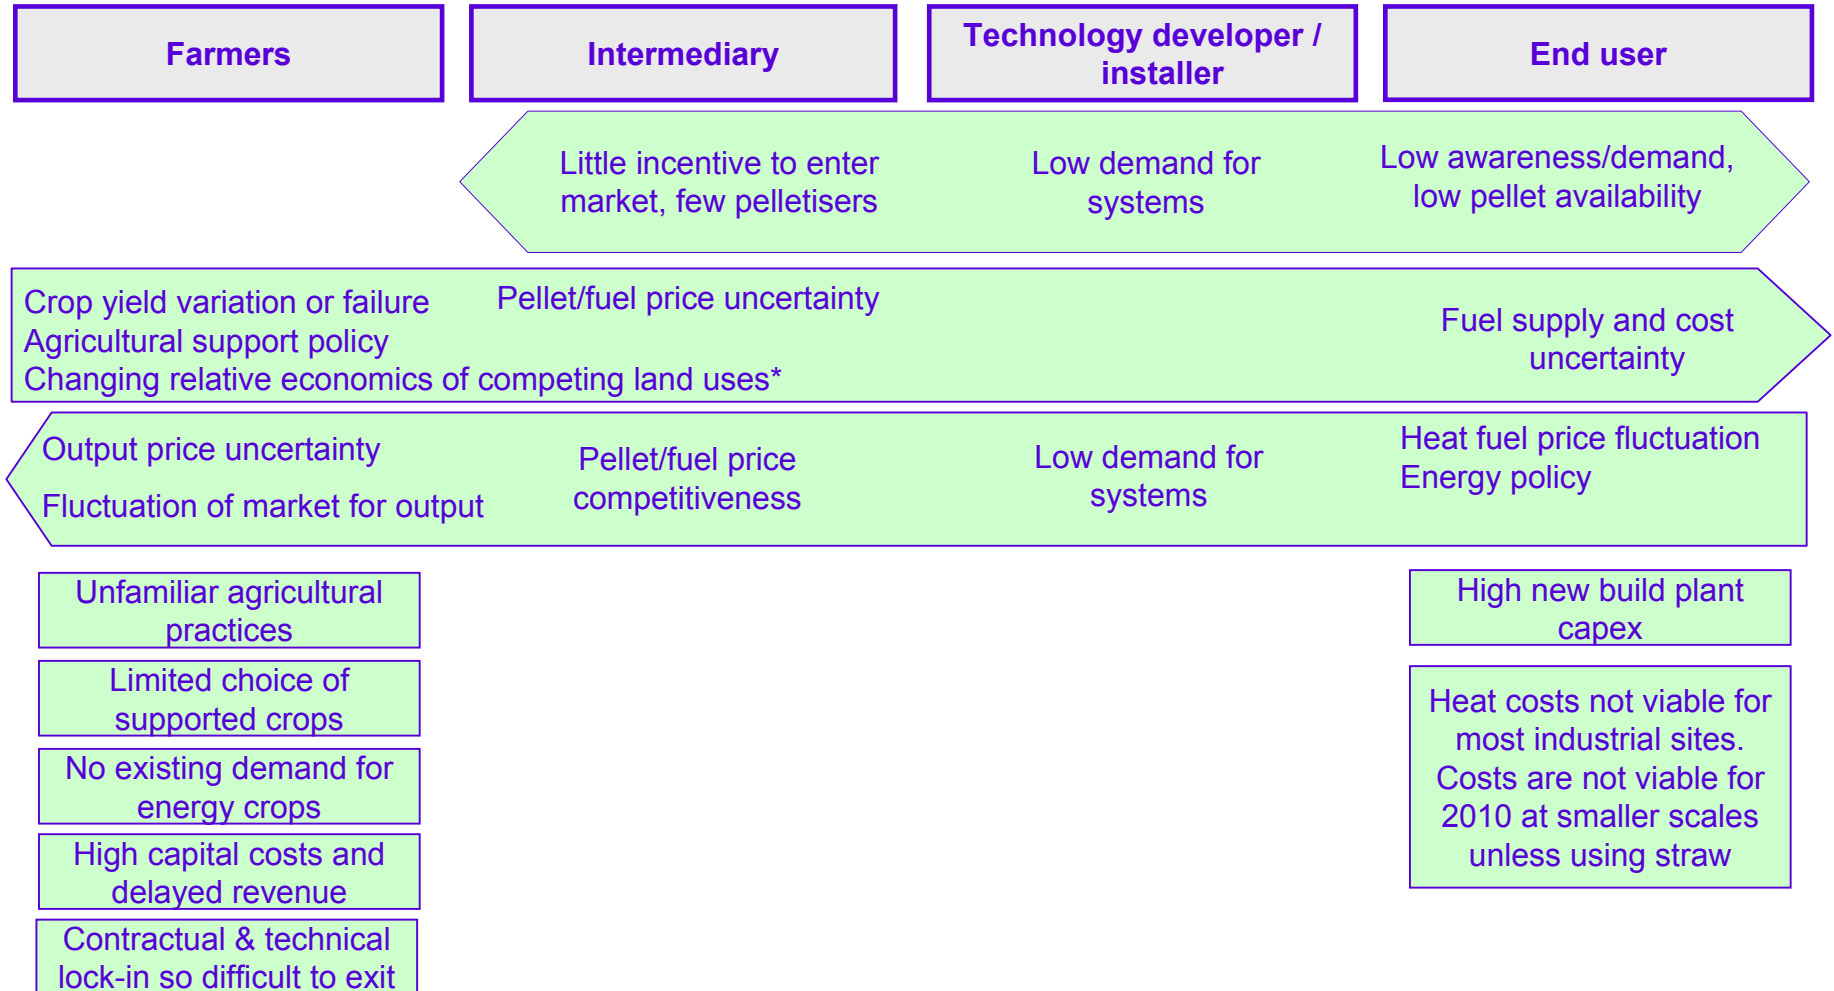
Farmers

Intermediary

Technology developer / installer

End user

Little incentive to enter market, few pelletisers

Low demand for systems

Low awareness/demand, low pellet availability

Crop yield variation or failure
Agricultural support policy
Changing relative economics of competing land uses*

Pellet/fuel price uncertainty

Fuel supply and cost uncertainty

Output price uncertainty

Fluctuation of market for output

Pellet/fuel price competitiveness

Low demand for systems

Heat fuel price fluctuation
Energy policy

Unfamiliar agricultural practices

Limited choice of supported crops

No existing demand for energy crops

High capital costs and delayed revenue

Contractual & technical lock-in so difficult to exit

High new build plant capex

Heat costs not viable for most industrial sites. Costs are not viable for 2010 at smaller scales unless using straw